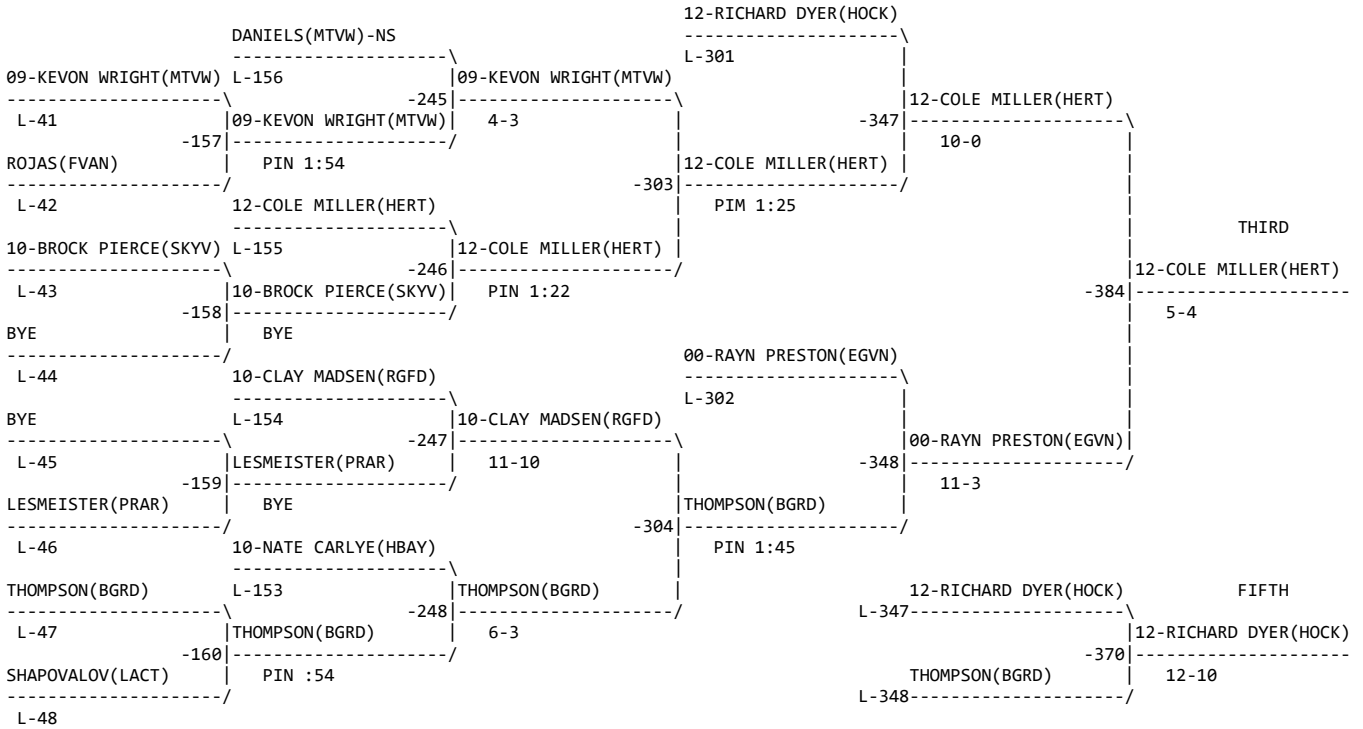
12-RICHARD DYER(HOCK)
L-301

DANIELS(MTVW)-NS
L-156

09-KEVON WRIGHT(MTVW)
L-41
-157
ROJAS(FVAN)
L-42

-245
09-KEVON WRIGHT(MTVW)
PIN 1:54

09-KEVON WRIGHT(MTVW)
4-3

-303
12-COLE MILLER(HERT)
PIM 1:25

-347
12-COLE MILLER(HERT)
10-0

12-COLE MILLER(HERT)
L-155

10-BROCK PIERCE(SKYV)
L-43
-158
BYE
L-44

-246
10-BROCK PIERCE(SKYV)
BYE

12-COLE MILLER(HERT)
PIN 1:22

THIRD
-384
12-COLE MILLER(HERT)
5-4

00-RAYN PRESTON(EGVN)
L-302

10-CLAY MADSEN(RGFD)
L-154

BYE
L-45
-159
LESMEISTER(PRAR)
L-46

-247
LESMEISTER(PRAR)
BYE

10-CLAY MADSEN(RGFD)
11-10

-348
00-RAYN PRESTON(EGVN)
11-3

-304
THOMPSON(BGRD)
PIN 1:45

10-NATE CARLYE(HBAY)
L-153

THOMPSON(BGRD)
L-47
-160
SHAPOVALOV(LACT)
L-48

-248
THOMPSON(BGRD)
PIN :54

THOMPSON(BGRD)
6-3

12-RICHARD DYER(HOCK)
L-347
FIFTH
-370
12-RICHARD DYER(HOCK)
12-10
THOMPSON(BGRD)
L-348